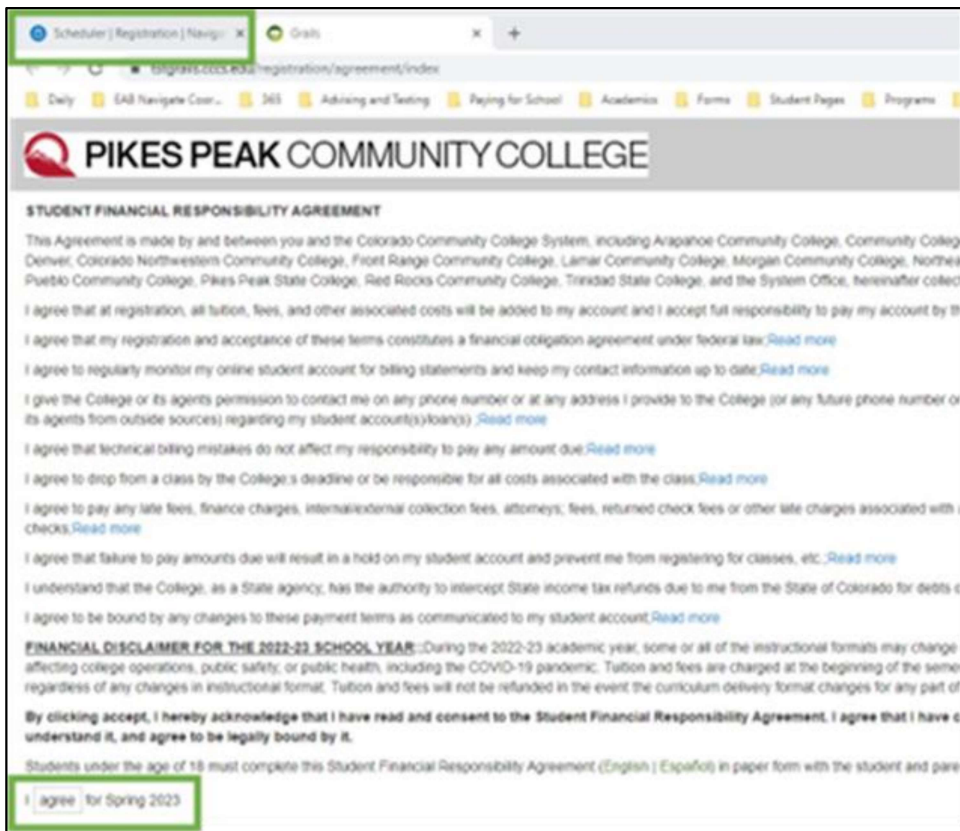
Scheduler | Registration | Navig ×
Grails ×
+

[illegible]grails.cccs.edu/registration/agreement/index

Daily | EAB Navigate Coor... | 365 | Advising and Testing | Paying for School | Academics | Forms | Student Pages | Programs

PIKES PEAK COMMUNITY COLLEGE

STUDENT FINANCIAL RESPONSIBILITY AGREEMENT

This Agreement is made by and between you and the Colorado Community College System, including Arapahoe Community College, Community Colleg Denver, Colorado Northwestern Community College, Front Range Community College, Lamar Community College, Morgan Community College, Northea Pueblo Community College, Pikes Peak State College, Red Rocks Community College, Trinidad State College, and the System Office, hereinafter collec

I agree that at registration, all tuition, fees, and other associated costs will be added to my account and I accept full responsibility to pay my account by th

I agree that my registration and acceptance of these terms constitutes a financial obligation agreement under federal law;Read more

I agree to regularly monitor my online student account for billing statements and keep my contact information up to date;Read more

I give the College or its agents permission to contact me on any phone number or at any address I provide to the College (or any future phone number o its agents from outside sources) regarding my student account(s)/loan(s) ;Read more

I agree that technical billing mistakes do not affect my responsibility to pay any amount due;Read more

I agree to drop from a class by the College;s deadline or be responsible for all costs associated with the class;Read more

I agree to pay any late fees, finance charges, internal/external collection fees, attorneys; fees, returned check fees or other late charges associated with checks;Read more

I agree that failure to pay amounts due will result in a hold on my student account and prevent me from registering for classes, etc.;Read more

I understand that the College, as a State agency, has the authority to intercept State income tax refunds due to me from the State of Colorado for debts o

I agree to be bound by any changes to these payment terms as communicated to my student account;Read more

FINANCIAL DISCLAIMER FOR THE 2022-23 SCHOOL YEAR::During the 2022-23 academic year, some or all of the instructional formats may change affecting college operations, public safety, or public health, including the COVID-19 pandemic. Tuition and fees are charged at the beginning of the seme regardless of any changes in instructional format. Tuition and fees will not be refunded in the event the curriculum delivery format changes for any part o

By clicking accept, I hereby acknowledge that I have read and consent to the Student Financial Responsibility Agreement, I agree that I have c understand it, and agree to be legally bound by it.

Students under the age of 18 must complete this Student Financial Responsibility Agreement (English | Español) in paper form with the student and pare

I agree for Spring 2023